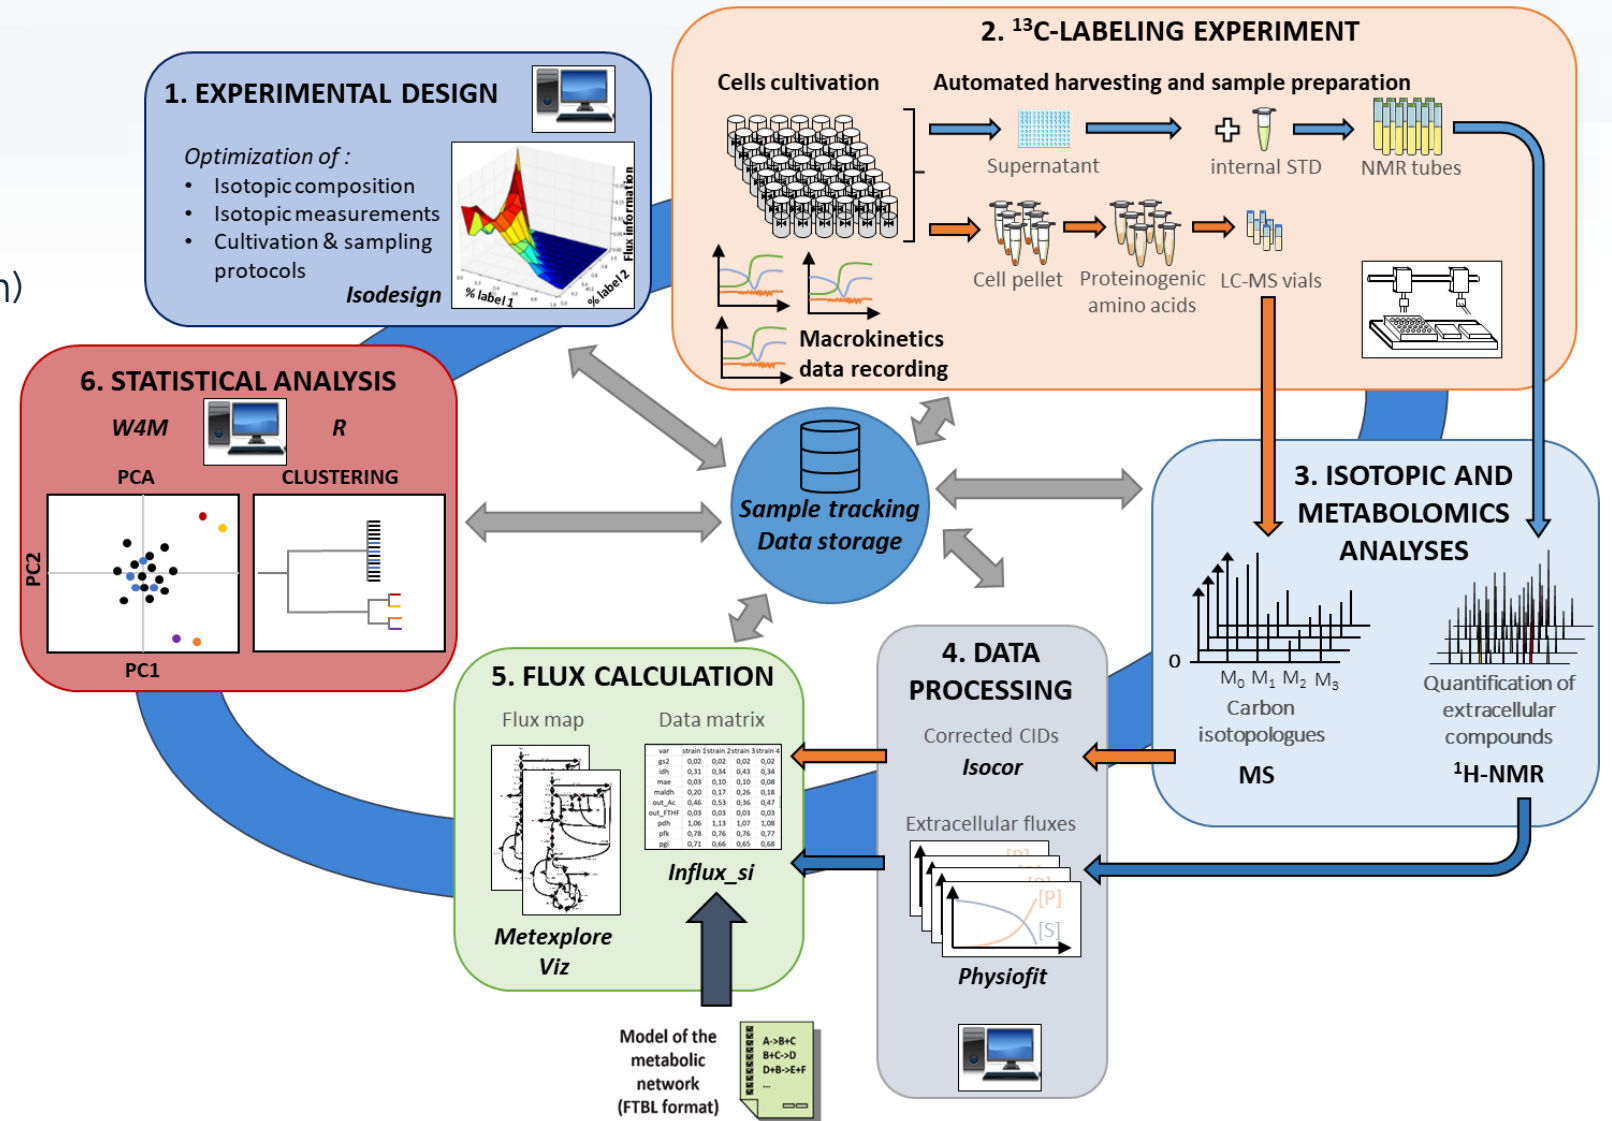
1. EXPERIMENTAL DESIGN

Optimization of :
• Isotopic composition
• Isotopic measurements
• Cultivation & sampling protocols

Isodesign

Flux information
% label 1
% label 2

2. $^{13}$C-LABELING EXPERIMENT

Cells cultivation

Automated harvesting and sample preparation

Supernatant
internal STD
NMR tubes

Cell pellet
Proteinogenic amino acids
LC-MS vials

Macrokinetics data recording

6. STATISTICAL ANALYSIS

W4M
R

PCA
CLUSTERING

PC2
PC1

Sample tracking
Data storage

3. ISOTOPIC AND METABOLOMICS ANALYSES

0
$M_0$ $M_1$ $M_2$ $M_3$
Carbon isotopologues
MS

Quantification of extracellular compounds
$^1$H-NMR

4. DATA PROCESSING

Corrected CIDs
Isocor

Extracellular fluxes
[P]
[S]
Physiofit

5. FLUX CALCULATION

Flux map
Data matrix

| var | strain 1 | strain 2 | strain 3 | strain 4 |
|---|---|---|---|---|
| gs2 | 0,02 | 0,02 | 0,02 | 0,02 |
| idh | 0,31 | 0,34 | 0,43 | 0,34 |
| mae | 0,03 | 0,10 | 0,10 | 0,08 |
| maldh | 0,20 | 0,17 | 0,26 | 0,18 |
| out_Ac | 0,46 | 0,53 | 0,36 | 0,47 |
| out_FTHF | 0,03 | 0,03 | 0,03 | 0,03 |
| pdh | 1,06 | 1,13 | 1,07 | 1,08 |
| pfk | 0,78 | 0,76 | 0,76 | 0,77 |
| pgi | 0,71 | 0,66 | 0,65 | 0,68 |

Influx_si

Metexplore Viz

Model of the metabolic network (FTBL format)

A->B+C
B+C->D
D+B->E+F
...